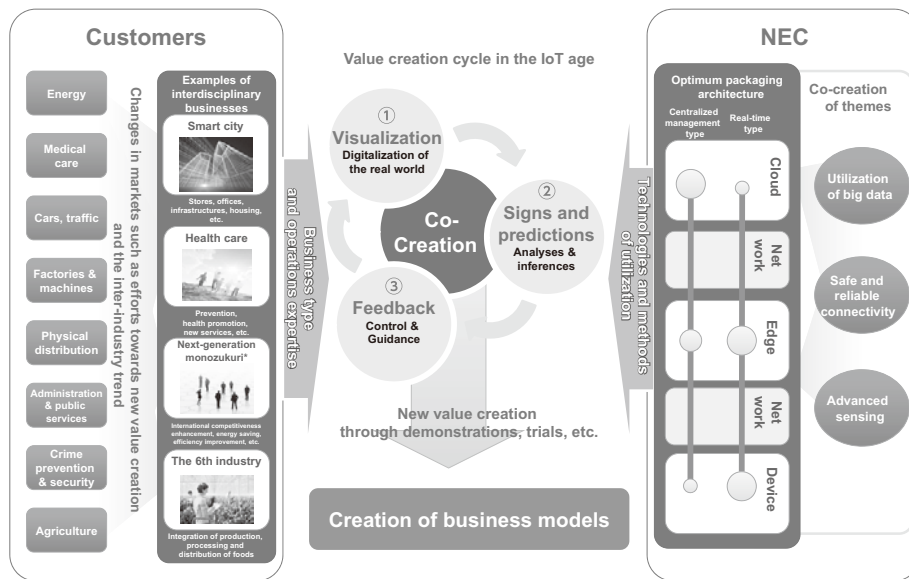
Customers

Energy

Medical care

Cars, traffic

Factories & machines

Physical distribution

Administration & public services

Crime prevention & security

Agriculture

Changes in markets such as efforts towards new value creation and the inter-industry trend

Examples of interdisciplinary businesses

Smart city

Stores, offices, infrastructures, housing, etc.

Health care

Prevention, health promotion, new services, etc.

Next-generation monozukuri*

International competitiveness enhancement, energy saving, efficiency improvement, etc.

The 6th industry

Integration of production, processing and distribution of foods

Business type and operations expertise

Value creation cycle in the IoT age

① Visualization
Digitalization of the real world

② Signs and predictions
Analyses & inferences

③ Feedback
Control & Guidance

Co-Creation

New value creation through demonstrations, trials, etc.

Creation of business models

Technologies and methods of utilization

NEC

Optimum packaging architecture

Centralized management type

Real-time type

Cloud

Net work

Edge

Net work

Device

Co-creation of themes

Utilization of big data

Safe and reliable connectivity

Advanced sensing